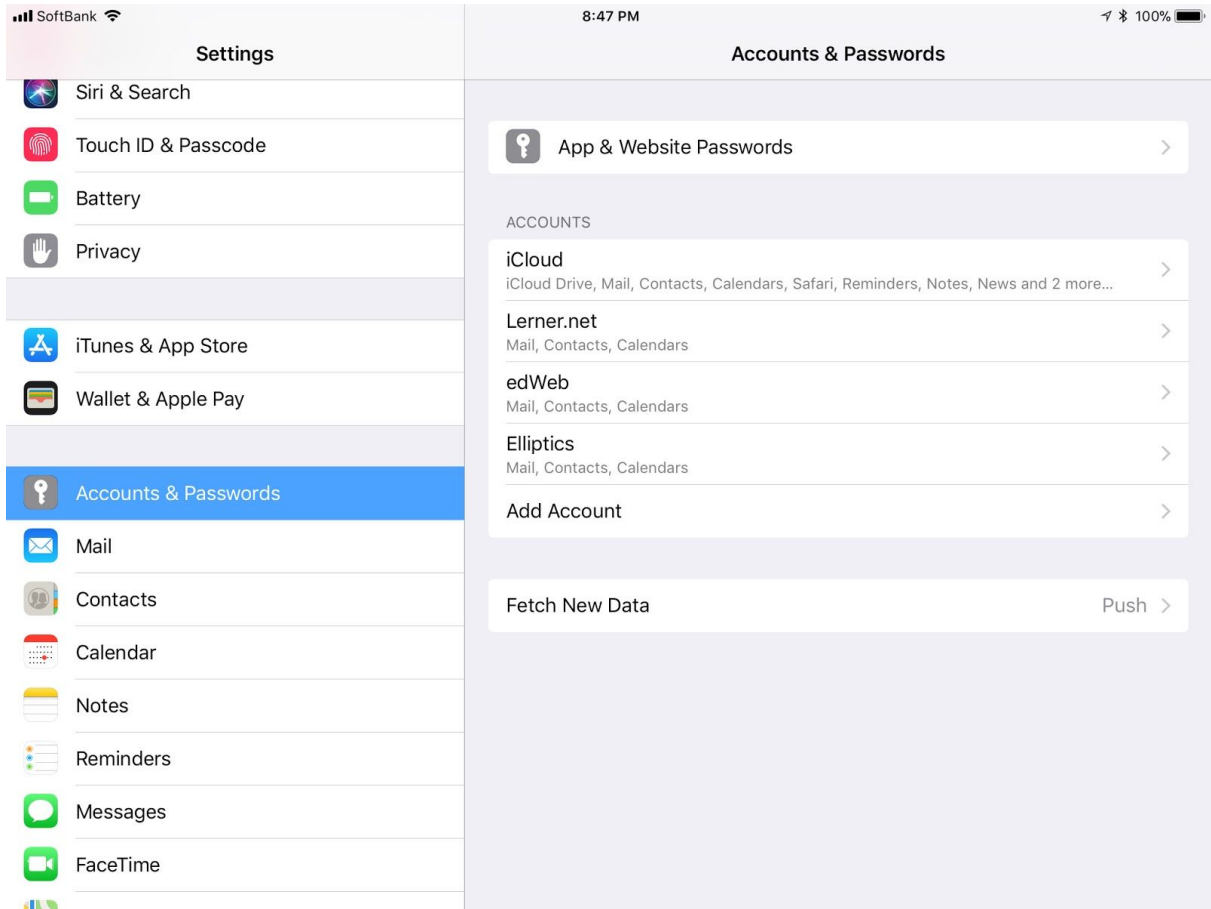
SoftBank
8:47 PM
100%

Settings

Siri & Search
Touch ID & Passcode
Battery
Privacy

iTunes & App Store
Wallet & Apple Pay

Accounts & Passwords
Mail
Contacts
Calendar
Notes
Reminders
Messages
FaceTime

Accounts & Passwords

App & Website Passwords

ACCOUNTS

iCloud
iCloud Drive, Mail, Contacts, Calendars, Safari, Reminders, Notes, News and 2 more...

Lerner.net
Mail, Contacts, Calendars

edWeb
Mail, Contacts, Calendars

Elliptics
Mail, Contacts, Calendars

Add Account

Fetch New Data
Push